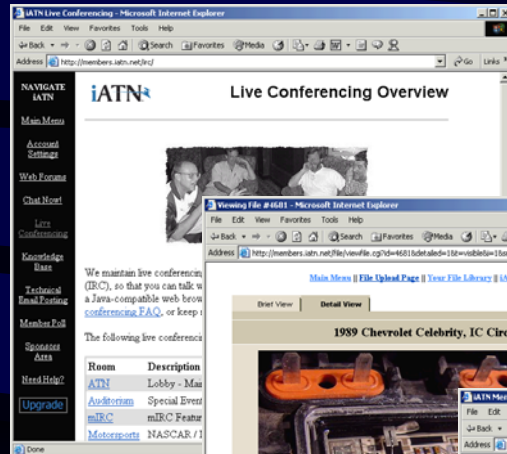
iATN Live Conferencing - Microsoft Internet Explorer

File Edit View Favorites Tools Help

Back Search Favorites Media

Address http://members.iatn.net/irc/ Go Links

NAVIGATE iATN

Main Menu

Account Settings

Web Forums

Chat Now!

Live Conferencing

Knowledge Base

Technical Email Posting

Member Poll

Sponsors Area

Need Help?

Upgrade

iATN

Live Conferencing Overview

We maintain live conferencin (IRC), so that you can talk w a Java-compatible web brow conferencing FAQ, or keep

The following live conferenc

| Room | Description |
|---|---|
| ATN | Lobby - Mai |
| Auditorium | Special Event |
| mIRC | mIRC Featur |
| Motorsports | NASCAR / I |

Done

Viewing File #4681 - Microsoft Internet Explorer

File Edit View Favorites Tools Help

Back Search Favorites Media

Address http://members.iatn.net/file/viewfile.cgi?id=4681&detailed=1&t=visible&s=1&s

Main Menu || File Upload Page || Your File Library || iA

Brief View | Detail View

1989 Chevrolet Celebrity, IC Circ

iATN Mem

File Edit

Back

Address